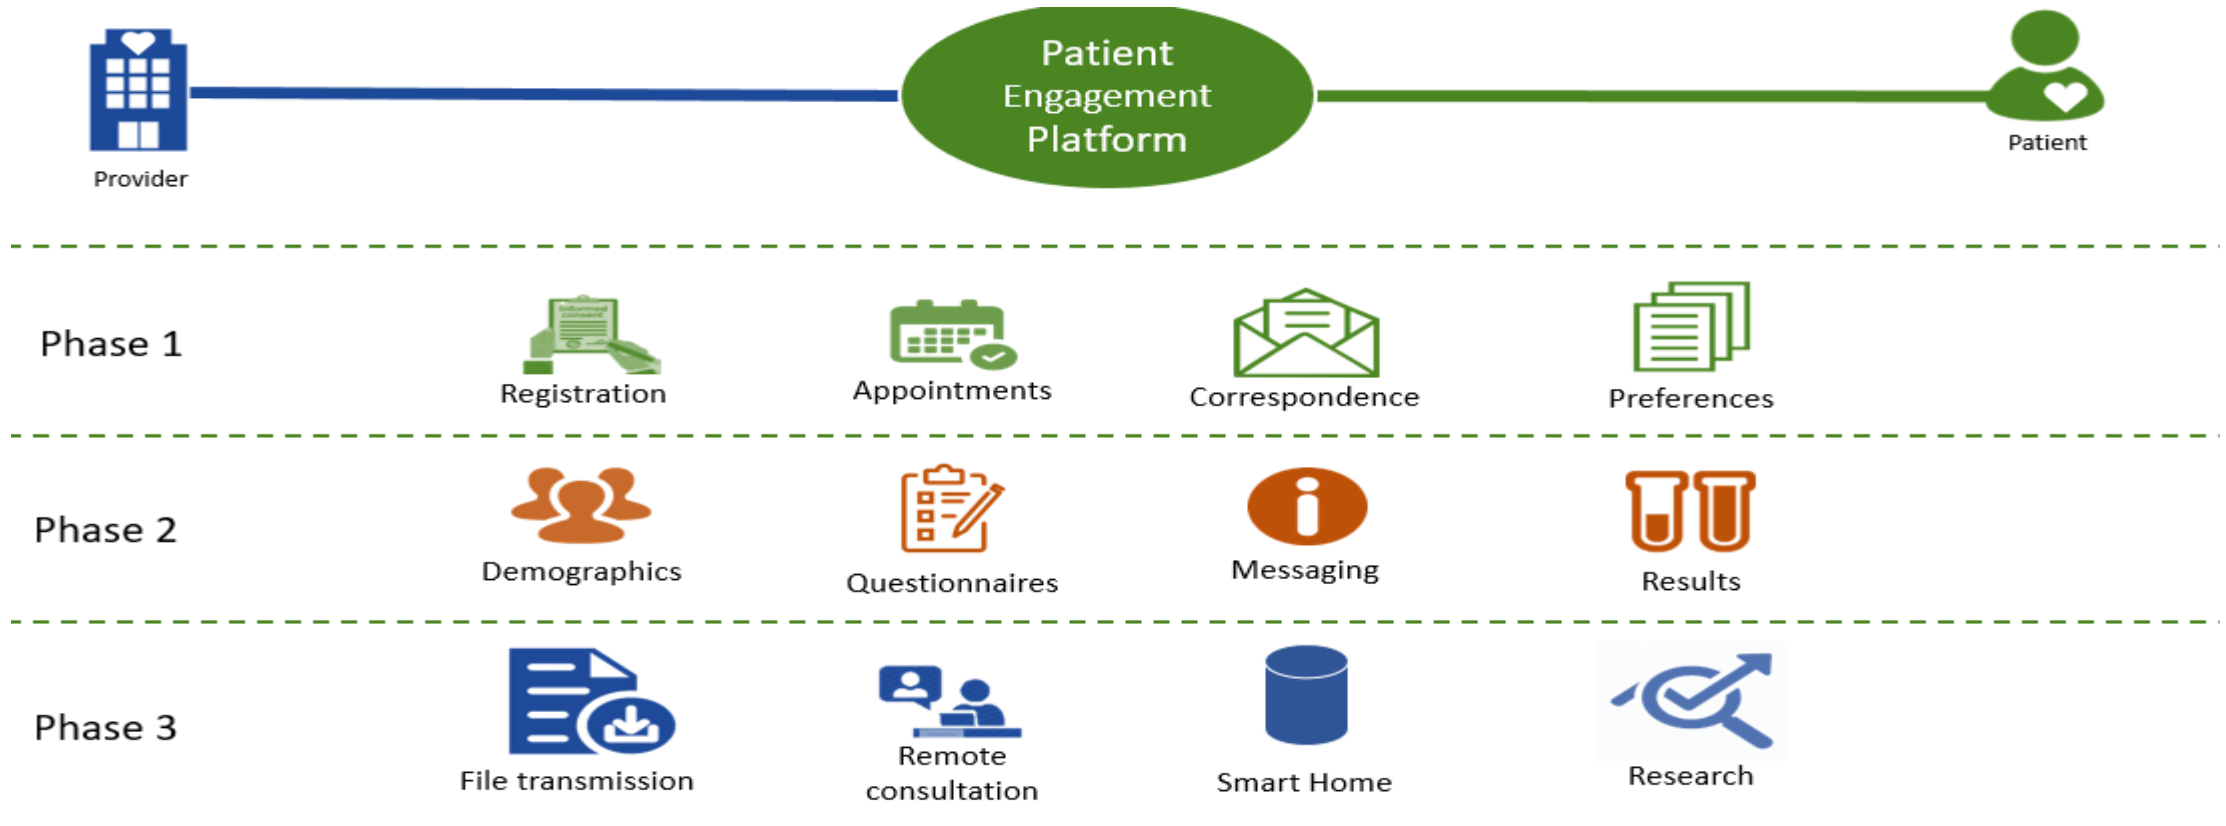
Provider

Patient Engagement Platform

Patient

Phase 1

Registration

Appointments

Correspondence

Preferences

Phase 2

Demographics

Questionnaires

Messaging

Results

Phase 3

File transmission

Remote consultation

Smart Home

Research